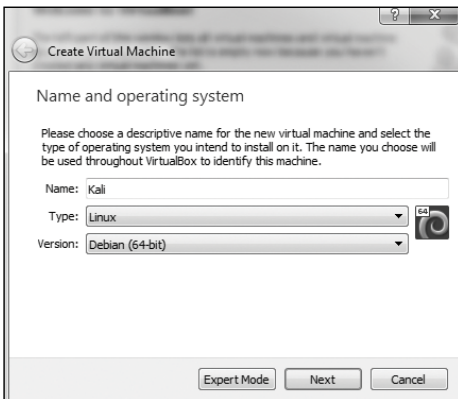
?

Create Virtual Machine

Name and operating system

Please choose a descriptive name for the new virtual machine and select the type of operating system you intend to install on it. The name you choose will be used throughout VirtualBox to identify this machine.

Name: Kali

Type: Linux

Version: Debian (64-bit)

64

Expert Mode

Next

Cancel